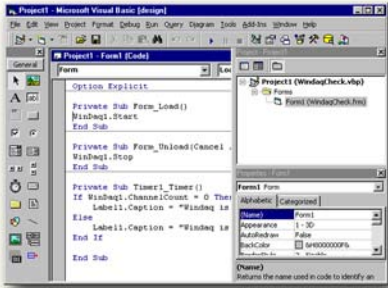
Project1 - Microsoft Visual Basic [design]

File Edit View Project Format Debug Run Query Diagram Tools Add-Ins Window Help

General

Project1 - Form1 (Code)

Form

Loa

Option Explicit

Private Sub Form_Load()
WinDaq1.Start
End Sub

Private Sub Form_Unload(Cancel A
WinDaq1.Stop
End Sub

Private Sub Timer1_Timer()
If WinDaq1.ChannelCount = 0 Ther
Label1.Caption = "Windaq is
Else
Label1.Caption = "Windaq is
End If

End Sub

Project - Project1

Project1 (WindaqCheck.vbp)
Forms
Form1 (WindaqCheck.frm)

Properties - Form1

Form1 Form

Alphabetic Categorized

| | |
|---|---|
| (Name) | Form1 |
| Appearance | 1 - 3D |
| AutoRedraw | False |
| BackColor | &H8000000F& |

(Name)
Returns the name used in code to identify an